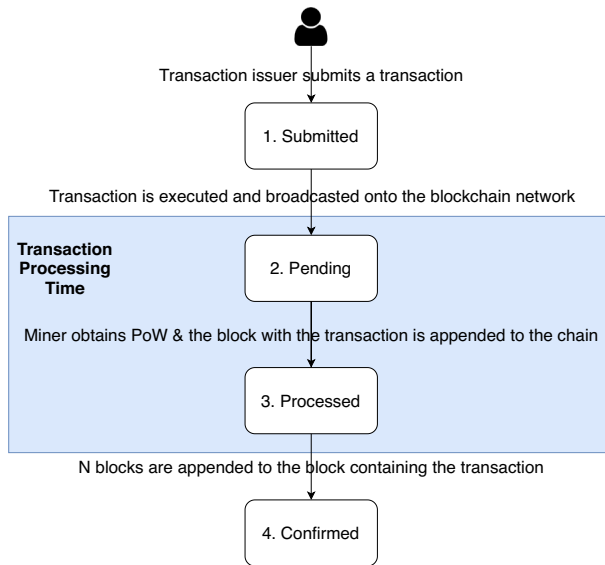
Transaction issuer submits a transaction

1. Submitted

Transaction is executed and broadcasted onto the blockchain network

Transaction Processing Time

2. Pending

Miner obtains PoW & the block with the transaction is appended to the chain

3. Processed

N blocks are appended to the block containing the transaction

4. Confirmed